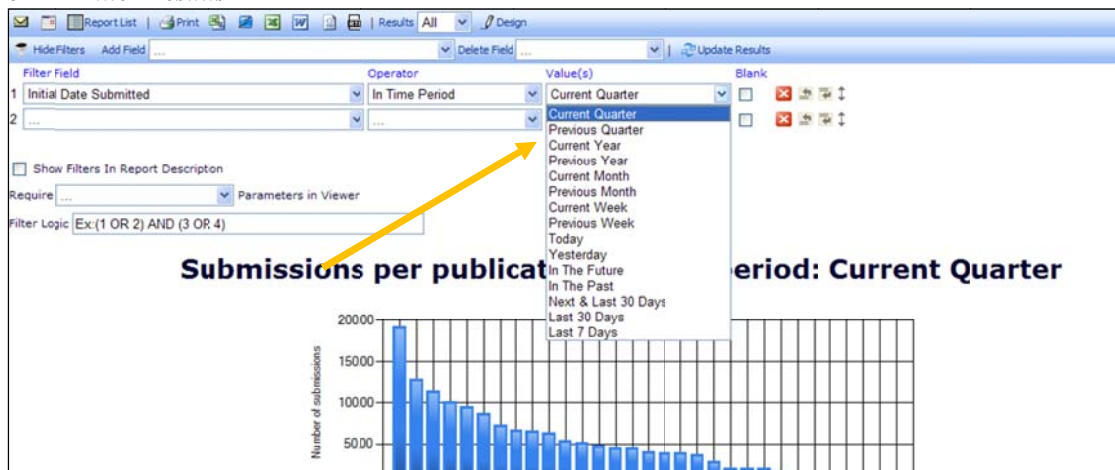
Report List | Print | Results All | Design

Hide Filters Add Field ... Delete Field ... | Update Results

Filter Field
1 Initial Date Submitted
2 ...

Operator
In Time Period
...

Value(s)
Current Quarter

Blank

Current Quarter
Previous Quarter
Current Year
Previous Year
Current Month
Previous Month
Current Week
Previous Week
Today
Yesterday
In The Future
In The Past
Next & Last 30 Days
Last 30 Days
Last 7 Days

Show Filters In Report Descripton

Require ... Parameters in Viewer

Filter Logic Ex:(1 OR 2) AND (3 OR 4)

Submissions per publicat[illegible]eriod: Current Quarter

Number of submissions

20000
15000
10000
5000